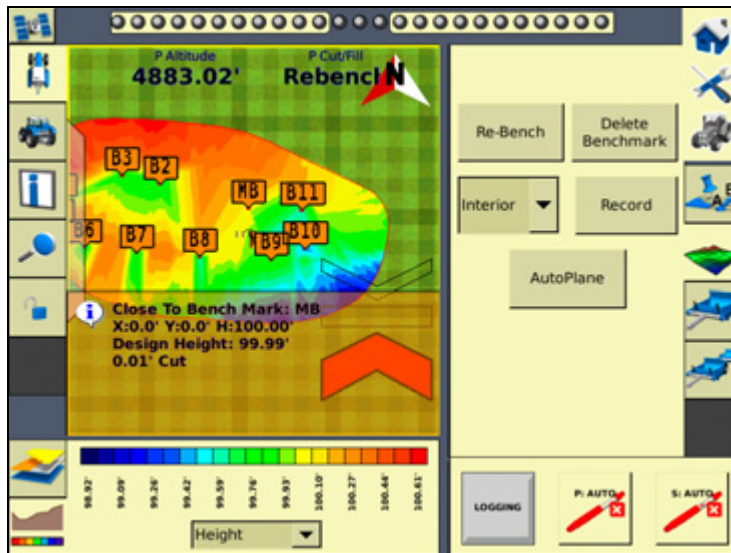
P Altitude
4883.02'
P Cut/Fill
Rebencl
N

B3 B2 MB B11 B6 B7 B8 B9 B10

Close To Bench Mark: MB
X:0.0' Y:0.0' H:100.00'
Design Height: 99.99'
0.01' Cut

99.92' 99.09' 99.26' 99.42' 99.59' 99.76' 99.93' 100.10' 100.27' 100.44' 100.61'

Height

Re-Bench
Delete Benchmark
Interior
Record
AutoPlane

LOGGING
P: AUTO
S: AUTO